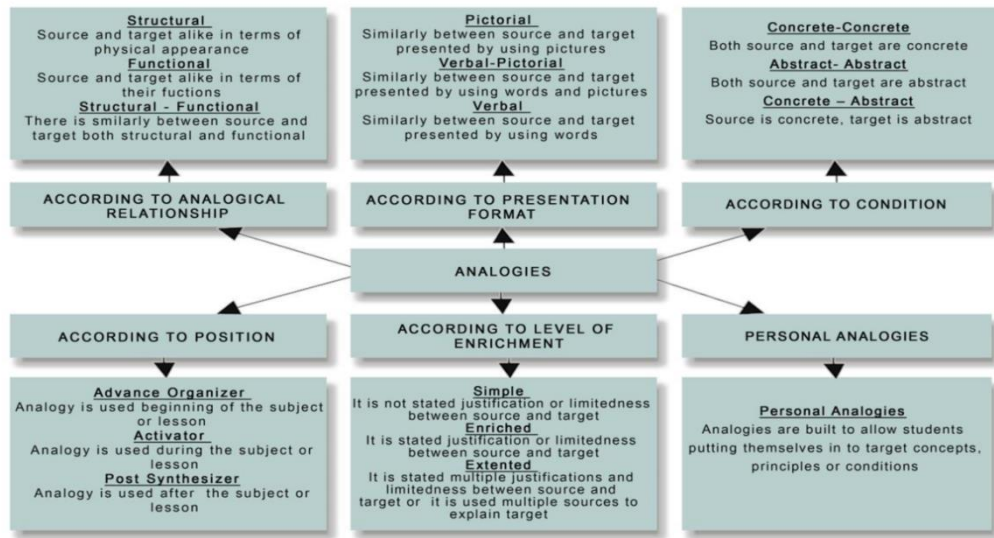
Structural
Source and target alike in terms of physical appearance
Functional
Source and target alike in terms of their fuctions
Structural - Functional
There is smilarly between source and target both structural and functional

Pictorial
Similarly between source and target presented by using pictures
Verbal-Pictorial
Similarly between source and target presented by using words and pictures
Verbal
Similarly between source and target presented by using words

Concrete-Concrete
Both source and target are concrete
Abstract- Abstract
Both source and target are abstract
Concrete – Abstract
Source is concrete, target is abstract

ACCORDING TO ANALOGICAL RELATIONSHIP

ACCORDING TO PRESENTATION FORMAT

ACCORDING TO CONDITION

ANALOGIES

ACCORDING TO POSITION

ACCORDING TO LEVEL OF ENRICHMENT

PERSONAL ANALOGIES

Advance Organizer
Analogy is used beginning of the subject or lesson
Activator
Analogy is used during the subject or lesson
Post Synthesizer
Analogy is used after the subject or lesson

Simple
It is not stated justification or limitedness between source and target
Enriched
It is stated justification or limitedness between source and target
Extented
It is stated multiple justifications and limitedness between source and target or it is used multiple sources to explain target

Personal Analogies
Analogies are built to allow students putting themselves in to target concepts, principles or conditions